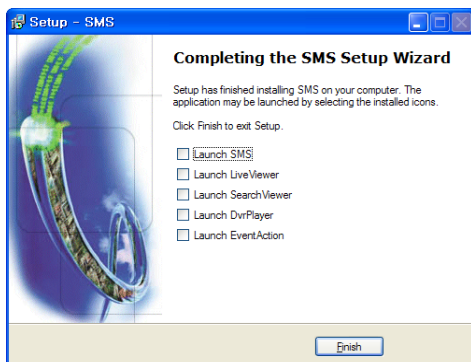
Setup - SMS

Completing the SMS Setup Wizard

Setup has finished installing SMS on your computer. The application may be launched by selecting the installed icons.

Click Finish to exit Setup.

Launch SMS
Launch LiveViewer
Launch SearchViewer
Launch DvrPlayer
Launch EventAction

Finish